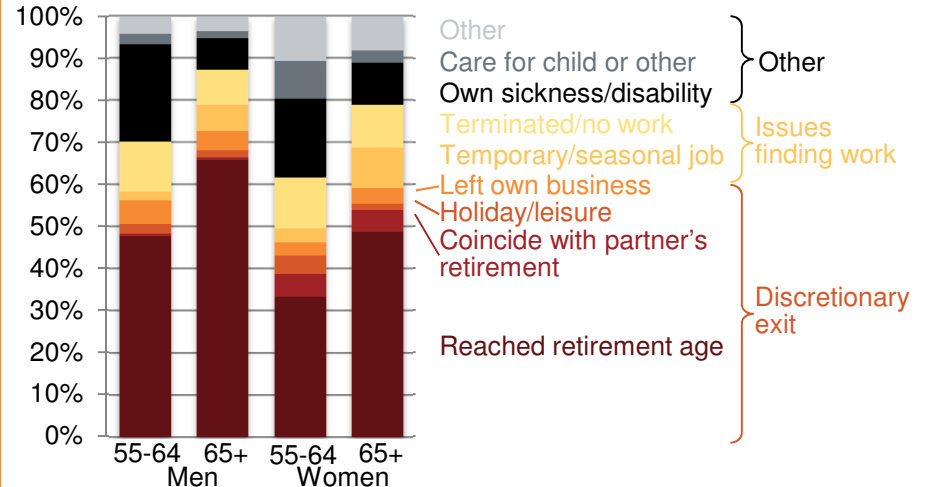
100%
90%
80%
70%
60%
50%
40%
30%
20%
10%
0%

55-64
65+
Men
55-64
65+
Women

Other
Care for child or other
Own sickness/disability
Other
Terminated/no work
Temporary/seasonal job
Issues finding work
Left own business
Holiday/leisure
Coincide with partner's retirement
Discretionary exit
Reached retirement age